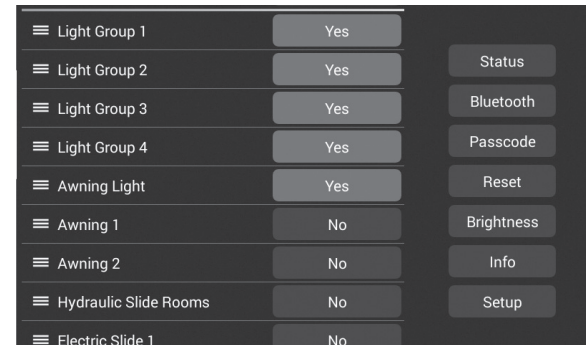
Light Group 1 | Yes
Light Group 2 | Yes
Light Group 3 | Yes
Light Group 4 | Yes
Awning Light | Yes
Awning 1 | No
Awning 2 | No
Hydraulic Slide Rooms | No
Electric Slide 1 | No

Status
Bluetooth
Passcode
Reset
Brightness
Info
Setup